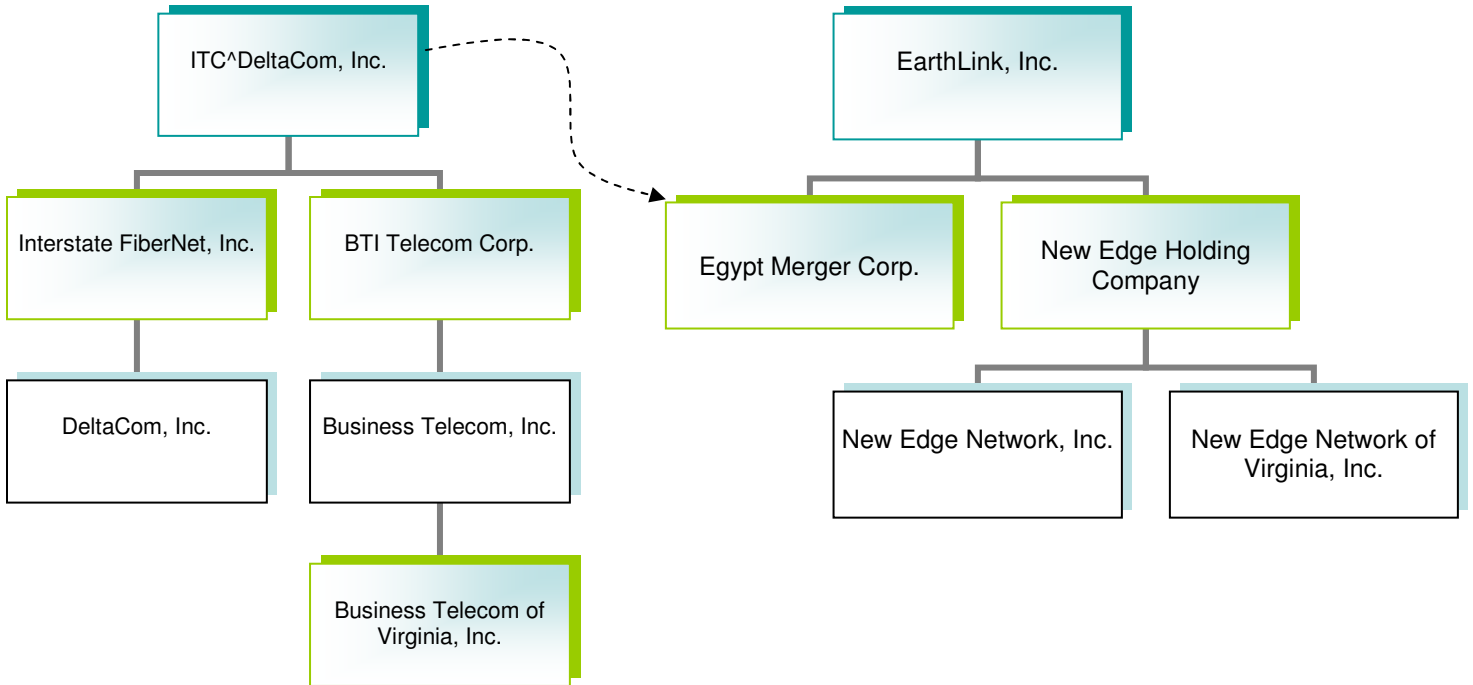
ITC^DeltaCom, Inc.

Interstate FiberNet, Inc.

BTI Telecom Corp.

DeltaCom, Inc.

Business Telecom, Inc.

Business Telecom of Virginia, Inc.

EarthLink, Inc.

Egypt Merger Corp.

New Edge Holding Company

New Edge Network, Inc.

New Edge Network of Virginia, Inc.